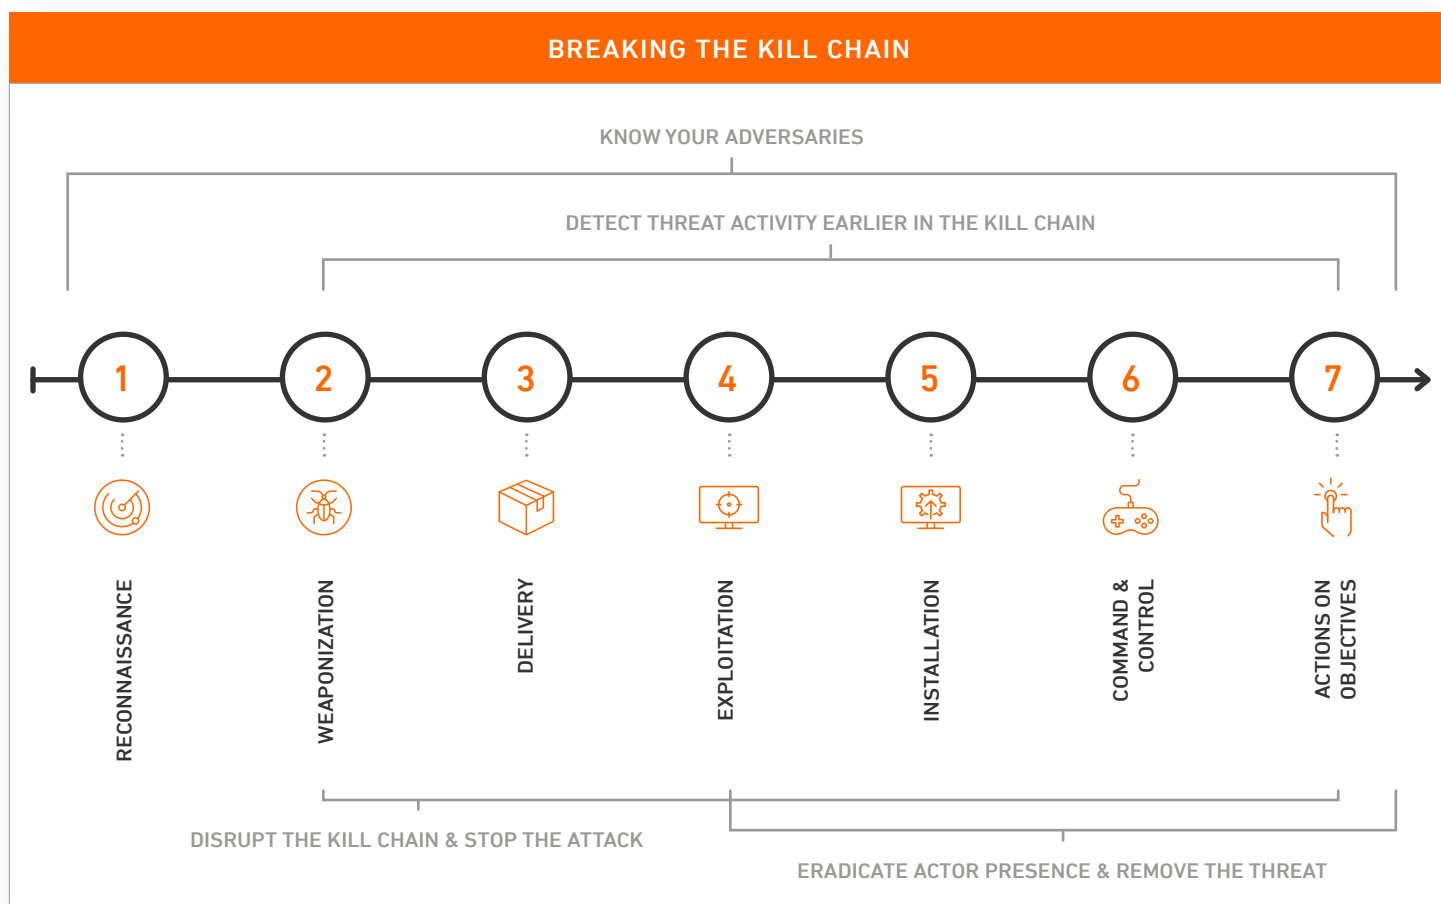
BREAKING THE KILL CHAIN

KNOW YOUR ADVERSARIES

DETECT THREAT ACTIVITY EARLIER IN THE KILL CHAIN

1 2 3 4 5 6 7

RECONNAISSANCE

WEAPONIZATION

DELIVERY

EXPLOITATION

INSTALLATION

COMMAND & CONTROL

ACTIONS ON OBJECTIVES

DISRUPT THE KILL CHAIN & STOP THE ATTACK

ERADICATE ACTOR PRESENCE & REMOVE THE THREAT